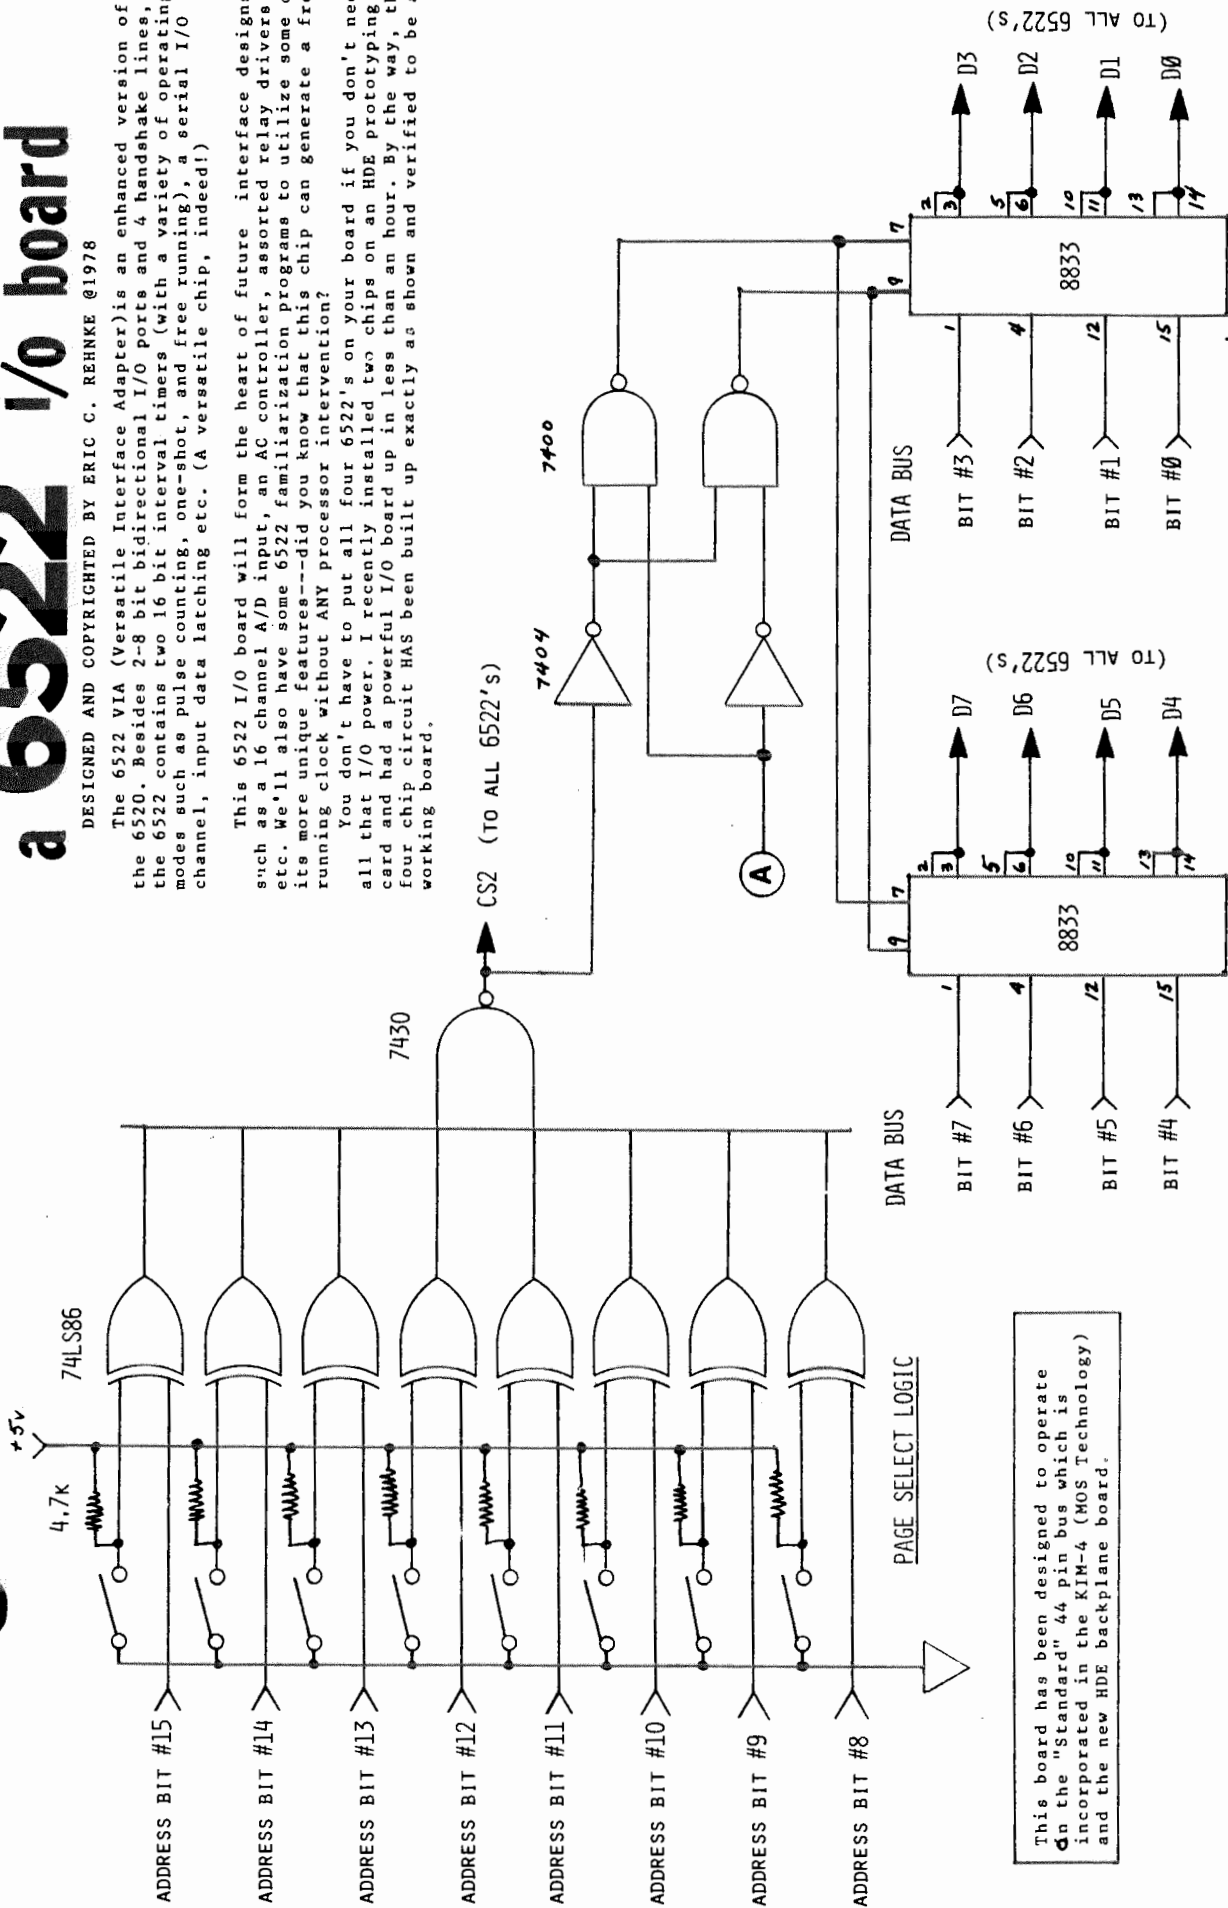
a 6522 I/O board

DESIGNED AND COPYRIGHTED BY ERIC C. REHNKE @1978

The 6522 VIA (Versatile Interface Adapter)is an enhanced version of the 6520. Besides 2-8 bit bidirectional I/O ports and 4 handshake lines, the 6522 contains two 16 bit interval timers (with a variety of operating modes such as pulse counting, one-shot, and free running), a serial I/O channel, input data latching etc. (A versatile chip, indeed!)

This 6522 I/O board will form the heart of future interface designs such as a 16 channel A/D input, an AC controller, assorted relay drivers etc. We'll also have some 6522 familiarization programs to utilize some of its more unique features--did you know that this chip can generate a free running clock without ANY processor intervention?

You don't have to put all four 6522's on your board if you don't need all that I/O power. I recently installed two chips on an HDE prototyping card and had a powerful I/O board up in less than an hour. By the way, the four chip circuit HAS been built up exactly as shown and verified to be a working board.

+5v
4.7K
74LS86
7430
CS2 (TO ALL 6522's)
7404
7400
A
ADDRESS BIT #15
ADDRESS BIT #14
ADDRESS BIT #13
ADDRESS BIT #12
ADDRESS BIT #11
ADDRESS BIT #10
ADDRESS BIT #9
ADDRESS BIT #8
PAGE SELECT LOGIC
DATA BUS
BIT #7
BIT #6
BIT #5
BIT #4
8833
1 4 12 15 9 7 2 3 5 6 10 11 13 14
D7
D6
D5
D4
(TO ALL 6522's)
DATA BUS
BIT #3
BIT #2
BIT #1
BIT #Ø
8833
1 4 12 15 9 7 2 3 5 6 10 11 13 14
D3
D2
D1
DØ
(TO ALL 6522's)

This board has been designed to operate on the "Standard" 44 pin bus which is incorporated in the KIM-4 (MOS Technology) and the new HDE backplane board.